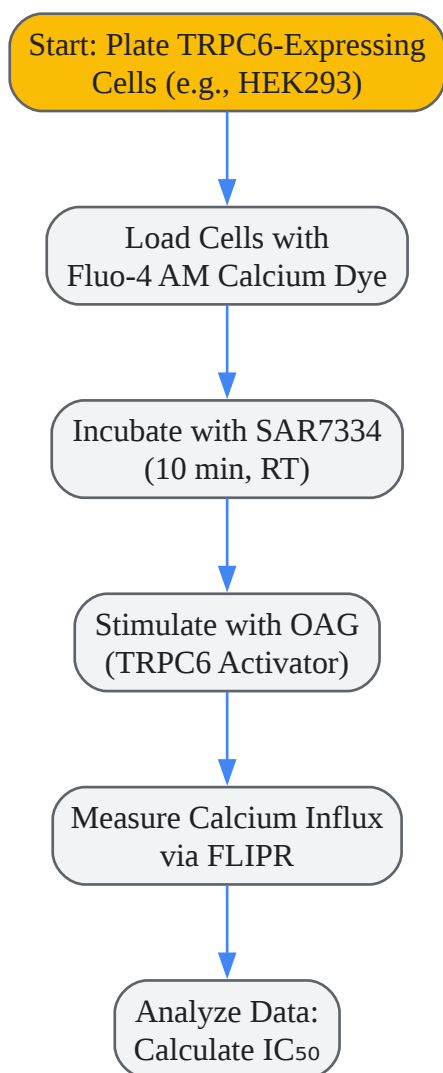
Start: Plate TRPC6-Expressing Cells (e.g., HEK293)

Load Cells with Fluo-4 AM Calcium Dye

Incubate with SAR7334 (10 min, RT)

Stimulate with OAG (TRPC6 Activator)

Measure Calcium Influx via FLIPR

Analyze Data: Calculate $IC_{50}$